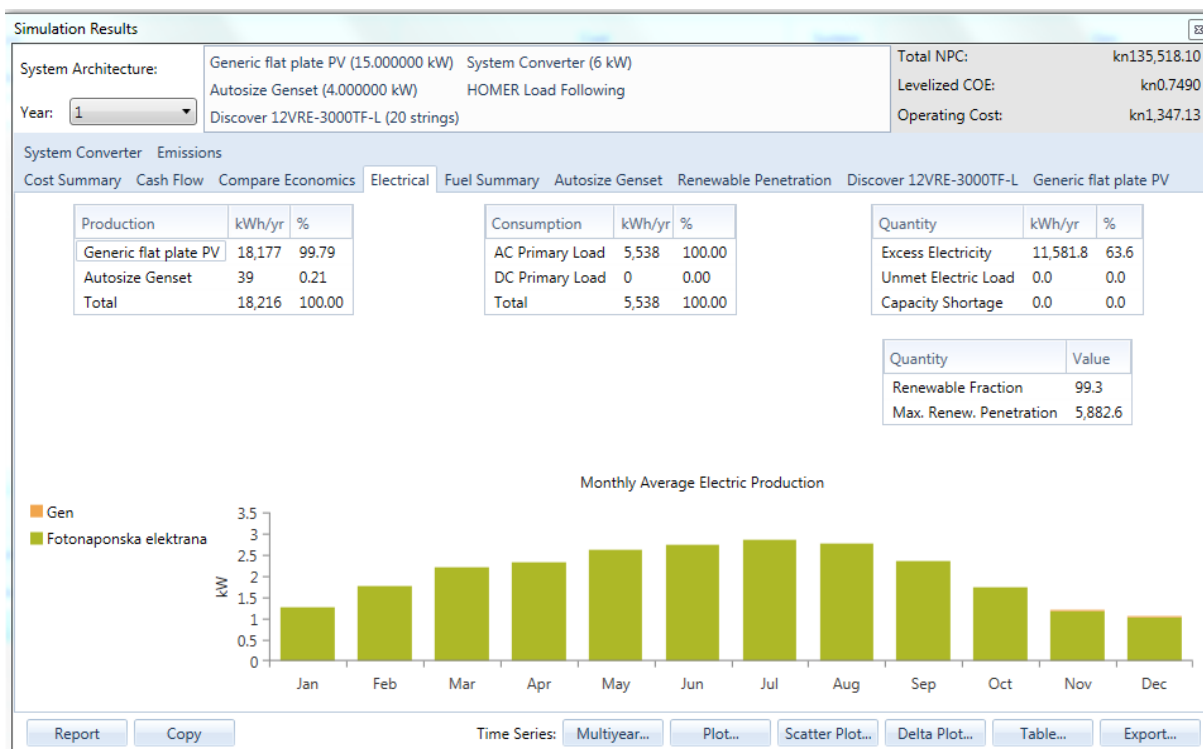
Simulation Results

System Architecture:
Year: 1

Generic flat plate PV (15.000000 kW) System Converter (6 kW)
Autosize Genset (4.000000 kW) HOMER Load Following
Discover 12VRE-3000TF-L (20 strings)

Total NPC: kn135,518.10
Levelized COE: kn0.7490
Operating Cost: kn1,347.13

System Converter Emissions
Cost Summary Cash Flow Compare Economics Electrical Fuel Summary Autosize Genset Renewable Penetration Discover 12VRE-3000TF-L Generic flat plate PV

| Production | kWh/yr | % |
|---|---|---|
| Generic flat plate PV | 18,177 | 99.79 |
| Autosize Genset | 39 | 0.21 |
| Total | 18,216 | 100.00 |

| Consumption | kWh/yr | % |
|---|---|---|
| AC Primary Load | 5,538 | 100.00 |
| DC Primary Load | 0 | 0.00 |
| Total | 5,538 | 100.00 |

| Quantity | kWh/yr | % |
|---|---|---|
| Excess Electricity | 11,581.8 | 63.6 |
| Unmet Electric Load | 0.0 | 0.0 |
| Capacity Shortage | 0.0 | 0.0 |

| Quantity | Value |
|---|---|
| Renewable Fraction | 99.3 |
| Max. Renew. Penetration | 5,882.6 |

Monthly Average Electric Production

Gen
Fotonaponska elektrana

kW
3.5
3
2.5
2
1.5
1
0.5
0

Jan Feb Mar Apr May Jun Jul Aug Sep Oct Nov Dec

Report Copy Time Series: Multiyear... Plot... Scatter Plot... Delta Plot... Table... Export...